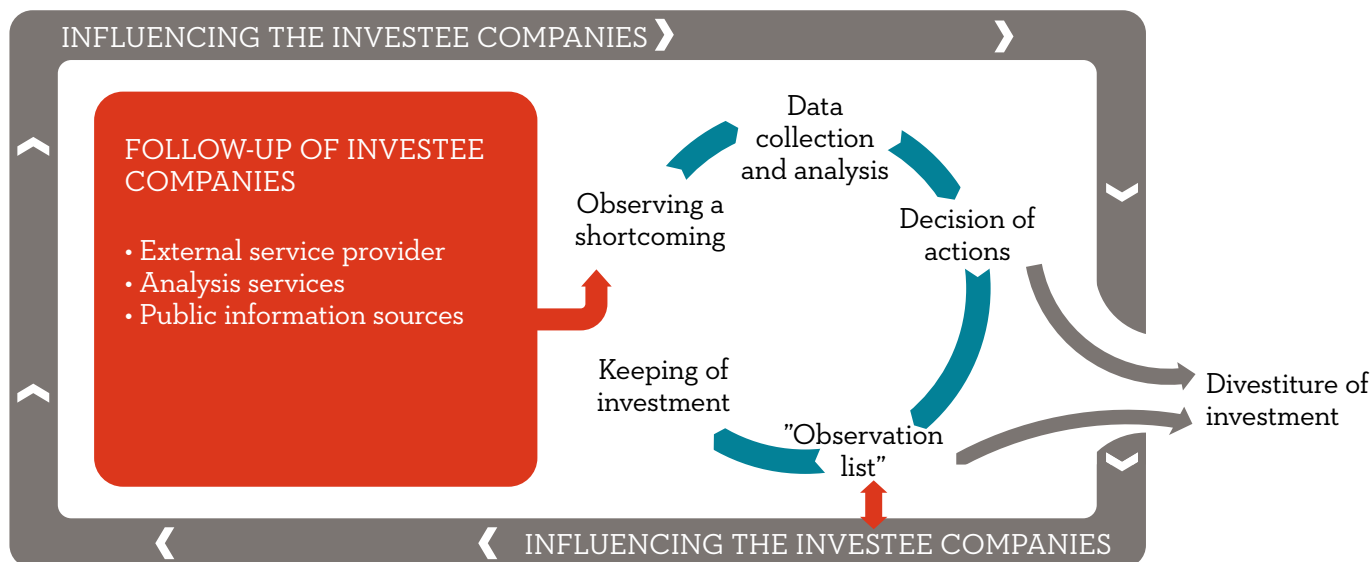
INFLUENCING THE INVESTEE COMPANIES

FOLLOW-UP OF INVESTEE COMPANIES

• External service provider
• Analysis services
• Public information sources

Data collection and analysis

Observing a shortcoming

Decision of actions

Keeping of investment

"Observation list"

Divestiture of investment

INFLUENCING THE INVESTEE COMPANIES